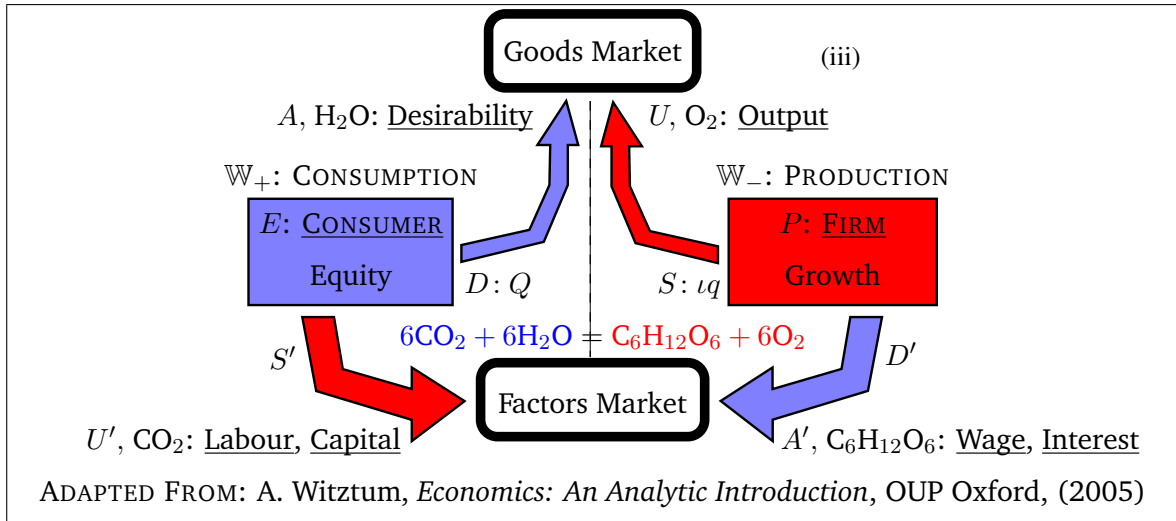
Goods Market

(iii)

$A$, $H_2O$: Desirability

$U$, $O_2$: Output

$\mathbb{W}_+$: CONSUMPTION

$\mathbb{W}_-$: PRODUCTION

$E$: CONSUMER

Equity

$D: Q$

$S: \iota q$

$P$: FIRM

Growth

$S'$

$6CO_2 + 6H_2O = C_6H_{12}O_6 + 6O_2$

$D'$

Factors Market

$U'$, $CO_2$: Labour, Capital

$A'$, $C_6H_{12}O_6$: Wage, Interest

ADAPTED FROM: A. Witztum, *Economics: An Analytic Introduction*, OUP Oxford, (2005)